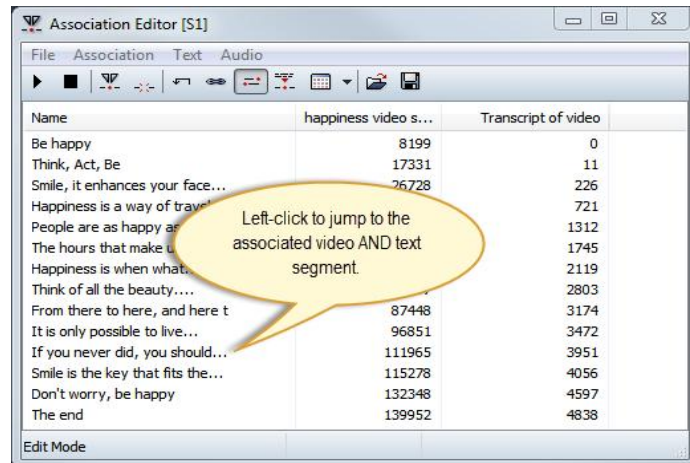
Association Editor [S1]

File Association Text Audio

| Name | happiness video s... | Transcript of video |
|---|---|---|
| Be happy | 8199 | 0 |
| Think, Act, Be | 17331 | 11 |
| Smile, it enhances your face... | 26728 | 226 |
| Happiness is a way of trav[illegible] | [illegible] | 721 |
| People are as happy a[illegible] | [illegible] | 1312 |
| The hours that make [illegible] | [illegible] | 1745 |
| Happiness is when what... | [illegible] | 2119 |
| Think of all the beauty.... | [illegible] | 2803 |
| From there to here, and here t | 87448 | 3174 |
| It is only possible to live... | 96851 | 3472 |
| If you never did, you should... | 111965 | 3951 |
| Smile is the key that fits the... | 115278 | 4056 |
| Don't worry, be happy | 132348 | 4597 |
| The end | 139952 | 4838 |

Left-click to jump to the associated video AND text segment.

Edit Mode